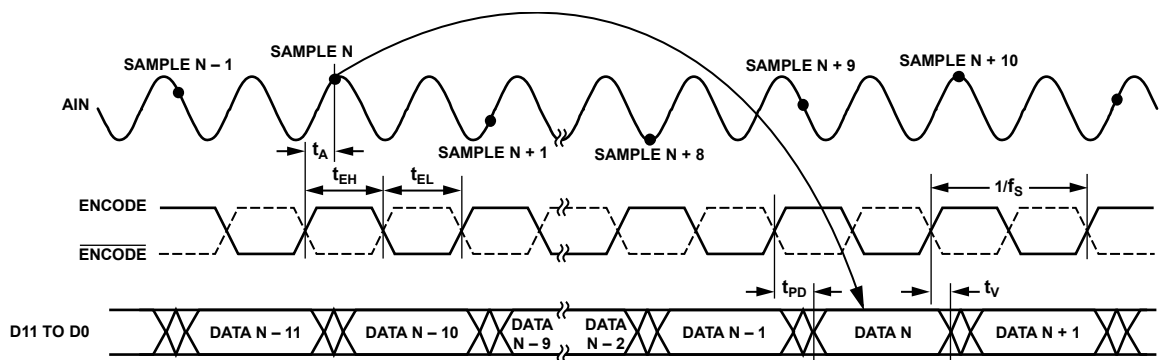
SAMPLE N – 1
SAMPLE N
SAMPLE N + 9
SAMPLE N + 10
AIN
$t_A$
SAMPLE N + 1
SAMPLE N + 8
$t_{EH}$
$t_{EL}$
$1/f_S$
ENCODE
$\overline{ENCODE}$
$t_{PD}$
$t_V$
D11 TO D0
DATA N – 11
DATA N – 10
DATA N – 9
DATA N – 2
DATA N – 1
DATA N
DATA N + 1